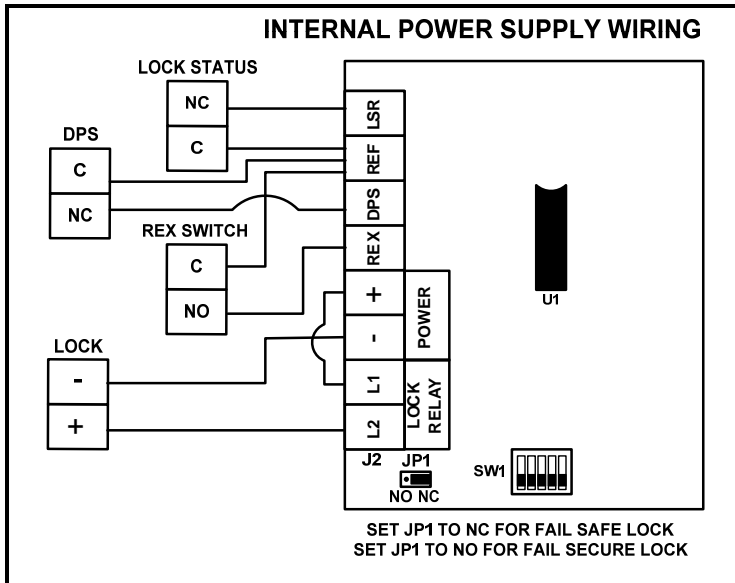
INTERNAL POWER SUPPLY WIRING

LOCK STATUS

NC

C

DPS

C

NC

REX SWITCH

C

NO

LOCK

-

+

LSR

REF

DPS

REX

+

-

L1

L2

POWER

LOCK RELAY

U1

J2

JP1

NO NC

SW1

SET JP1 TO NC FOR FAIL SAFE LOCK
SET JP1 TO NO FOR FAIL SECURE LOCK